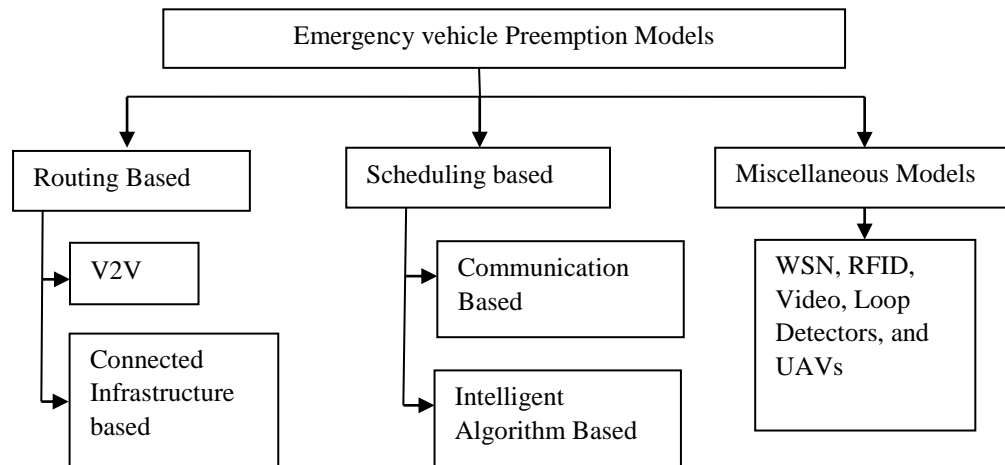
Emergency vehicle Preemption Models

Routing Based

V2V

Connected Infrastructure based

Scheduling based

Communication Based

Intelligent Algorithm Based

Miscellaneous Models

WSN, RFID, Video, Loop Detectors, and UAVs